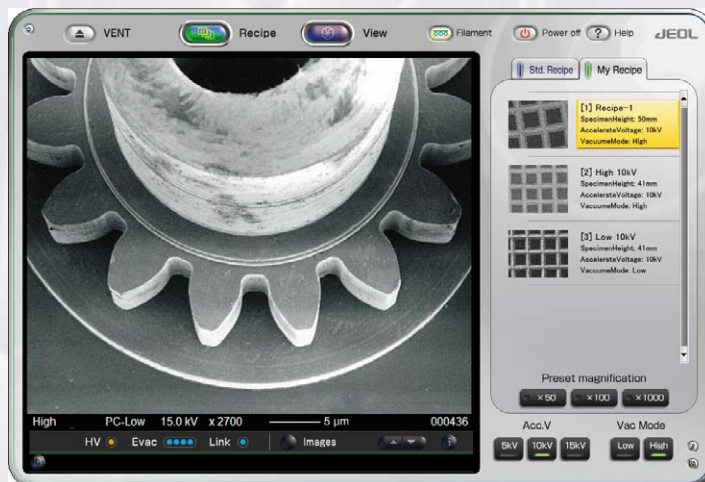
VENT Recipe View Filament Power off ? Help JEOL

Std. Recipe My Recipe

[1] Recipe-1
SpecimenHeight: 50mm
AccelerateVoltage: 10kV
VacuumeMode: High

[2] High 10kV
SpecimenHeight: 41mm
AccelerateVoltage: 10kV
VacuumeMode: High

[3] Low 10kV
SpecimenHeight: 41mm
AccelerateVoltage: 10kV
VacuumeMode: Low

Preset magnification
×50 ×100 ×1000

High PC-Low 15.0 kV x 2700 5 µm 000436

HV Evac Link Images

Acc.V
5kV 10kV 15kV

Vac Mode
Low High